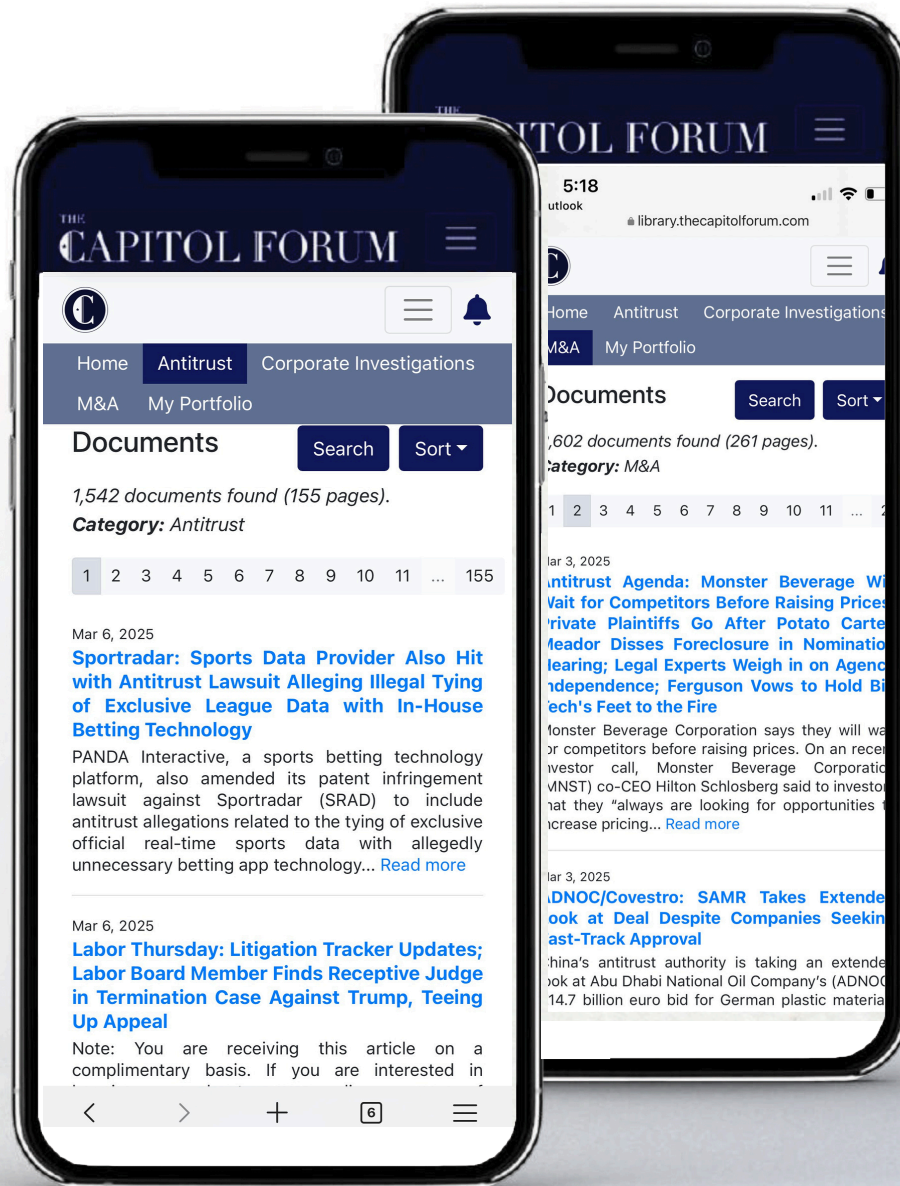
THE
CAPITOL FORUM

Home Antitrust Corporate Investigations
M&A My Portfolio

Documents
Search Sort

1,542 documents found (155 pages).
Category: Antitrust

1 2 3 4 5 6 7 8 9 10 11 ... 155

Mar 6, 2025
Sportradar: Sports Data Provider Also Hit with Antitrust Lawsuit Alleging Illegal Tying of Exclusive League Data with In-House Betting Technology
PANDA Interactive, a sports betting technology platform, also amended its patent infringement lawsuit against Sportradar (SRAD) to include antitrust allegations related to the tying of exclusive official real-time sports data with allegedly unnecessary betting app technology... Read more

Mar 6, 2025
Labor Thursday: Litigation Tracker Updates; Labor Board Member Finds Receptive Judge in Termination Case Against Trump, Teeing Up Appeal
Note: You are receiving this article on a complimentary basis. If you are interested in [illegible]

6

THE
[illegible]ITOL FORUM

5:18
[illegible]utlook
library.thecapitolforum.com

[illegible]ome Antitrust Corporate Investigations
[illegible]M&A My Portfolio

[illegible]ocuments
Search Sort

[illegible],602 documents found (261 pages).
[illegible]ategory: M&A

1 2 3 4 5 6 7 8 9 10 11 ... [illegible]

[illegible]ar 3, 2025
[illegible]ntitrust Agenda: Monster Beverage Wi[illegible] Wait for Competitors Before Raising Prices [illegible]rivate Plaintiffs Go After Potato Carte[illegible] Meador Disses Foreclosure in Nominatio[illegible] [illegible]earing; Legal Experts Weigh in on Agenc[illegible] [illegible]ndependence; Ferguson Vows to Hold Bi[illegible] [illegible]ech's Feet to the Fire
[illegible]onster Beverage Corporation says they will wa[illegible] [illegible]r competitors before raising prices. On an recen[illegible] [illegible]nvestor call, Monster Beverage Corporatio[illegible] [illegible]MNST) co-CEO Hilton Schlosberg said to investor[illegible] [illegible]hat they "always are looking for opportunities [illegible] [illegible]ncrease pricing... Read more

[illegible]ar 3, 2025
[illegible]DNOC/Covestro: SAMR Takes Extende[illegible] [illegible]ook at Deal Despite Companies Seekin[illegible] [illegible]ast-Track Approval
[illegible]hina's antitrust authority is taking an extende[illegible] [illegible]ok at Abu Dhabi National Oil Company's (ADNO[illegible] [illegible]14.7 billion euro bid for German plastic materia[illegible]